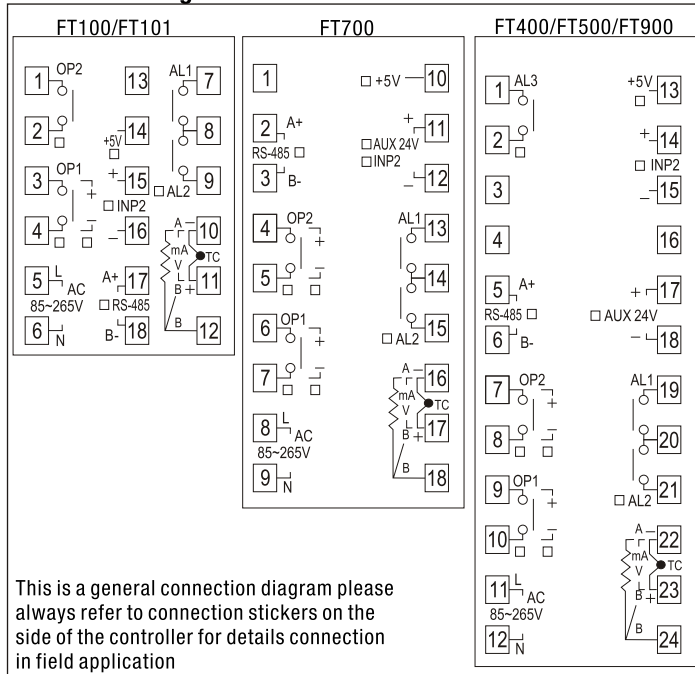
FT100/FT101

1 OP2
2
3 OP1 +
4 −
5 L AC 85~265V
6 N

13
14 +5V
15 + INP2
16 −
17 A+ RS-485
18 B-

AL1 7
8
AL2 9
A 10
mA V TC 11
B + 12
B

FT700

1
2 A+ RS-485
3 B-
4 OP2 +
5 −
6 OP1 +
7 −
8 L AC 85~265V
9 N

+5V 10
+ 11 AUX 24V INP2
− 12
AL1 13
14
AL2 15
A 16
mA V TC 17
B + 18
B

FT400/FT500/FT900

1 AL3
2
3
4
5 A+ RS-485
6 B-
7 OP2 +
8 −
9 OP1 +
10 −
11 L AC 85~265V
12 N

+5V 13
+ 14 INP2
− 15
16
+ 17 AUX 24V
− 18
AL1 19
20
AL2 21
A 22
mA V TC 23
B + 24
B

This is a general connection diagram please always refer to connection stickers on the side of the controller for details connection in field application